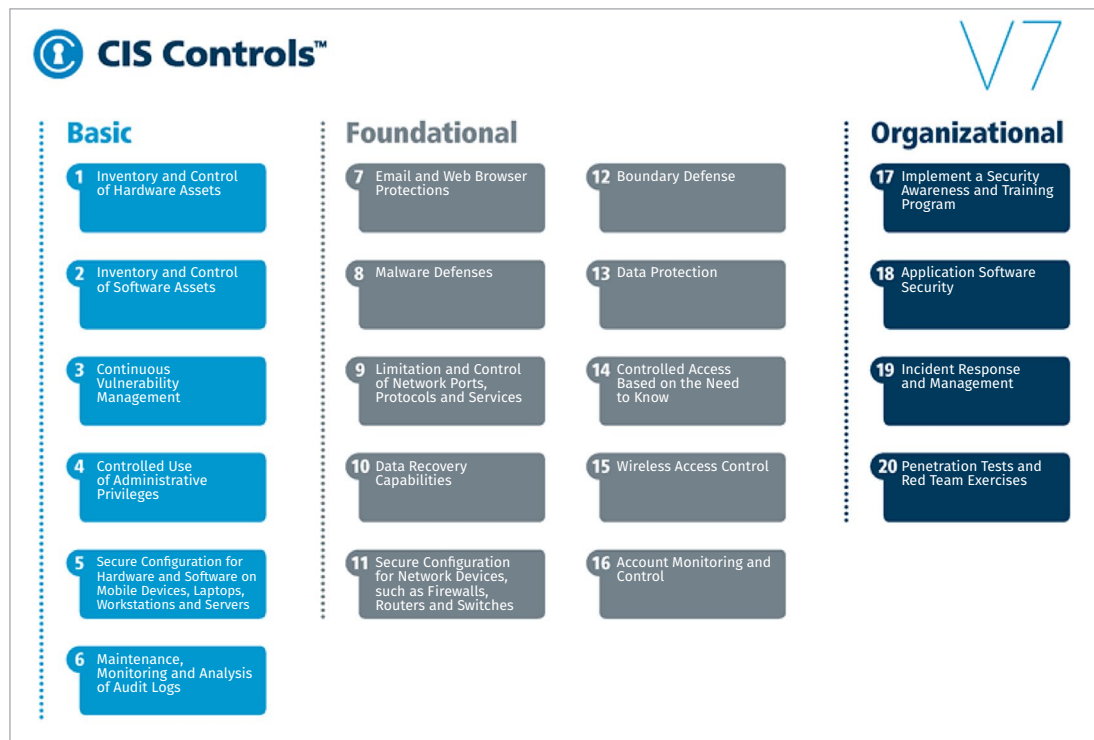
CIS Controls™

V7

Basic

1 Inventory and Control of Hardware Assets

2 Inventory and Control of Software Assets

3 Continuous Vulnerability Management

4 Controlled Use of Administrative Privileges

5 Secure Configuration for Hardware and Software on Mobile Devices, Laptops, Workstations and Servers

6 Maintenance, Monitoring and Analysis of Audit Logs

Foundational

7 Email and Web Browser Protections

8 Malware Defenses

9 Limitation and Control of Network Ports, Protocols and Services

10 Data Recovery Capabilities

11 Secure Configuration for Network Devices, such as Firewalls, Routers and Switches

12 Boundary Defense

13 Data Protection

14 Controlled Access Based on the Need to Know

15 Wireless Access Control

16 Account Monitoring and Control

Organizational

17 Implement a Security Awareness and Training Program

18 Application Software Security

19 Incident Response and Management

20 Penetration Tests and Red Team Exercises